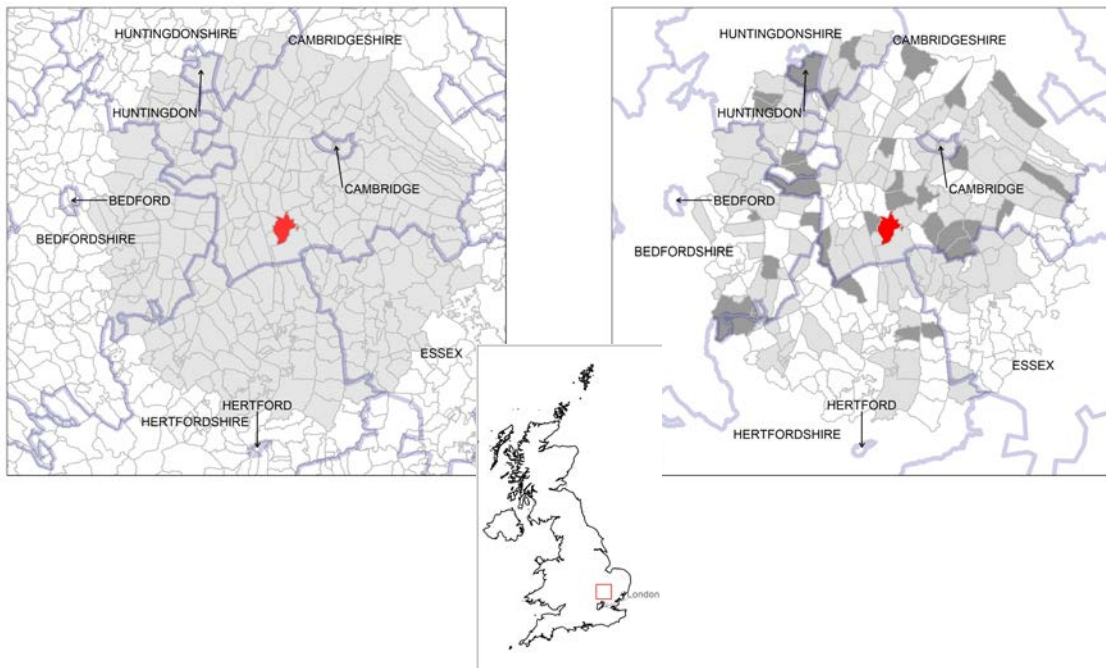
HUNTINGDONSHIRE
CAMBRIDGESHIRE
HUNTINGDON
CAMBRIDGE
BEDFORD
BEDFORDSHIRE
ESSEX
HERTFORD
HERTFORDSHIRE

HUNTINGDONSHIRE
CAMBRIDGESHIRE
HUNTINGDON
CAMBRIDGE
BEDFORD
BEDFORDSHIRE
ESSEX
HERTFORD
HERTFORDSHIRE

London